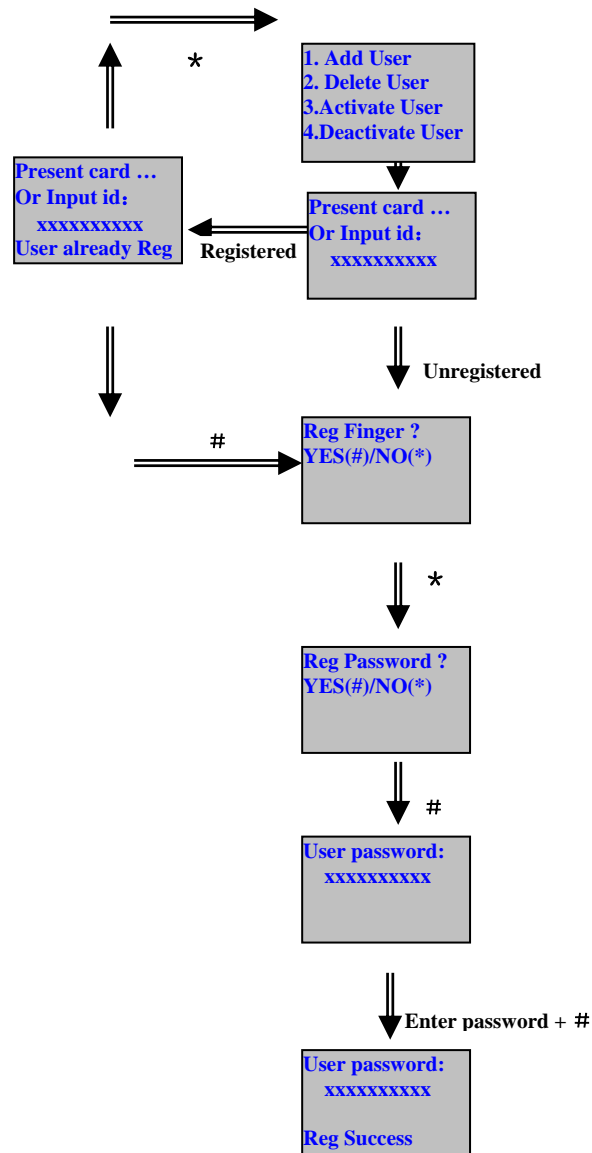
*

1. Add User
2. Delete User
3.Activate User
4.Deactivate User

Present card …
Or Input id：
xxxxxxxxxx
User already Reg

Registered

Present card …
Or Input id：
xxxxxxxxxx

Unregistered

#

Reg Finger ?
YES(#)/NO(*)

*

Reg Password ?
YES(#)/NO(*)

#

User password:
xxxxxxxxxx

Enter password + #

User password:
xxxxxxxxxx

Reg Success